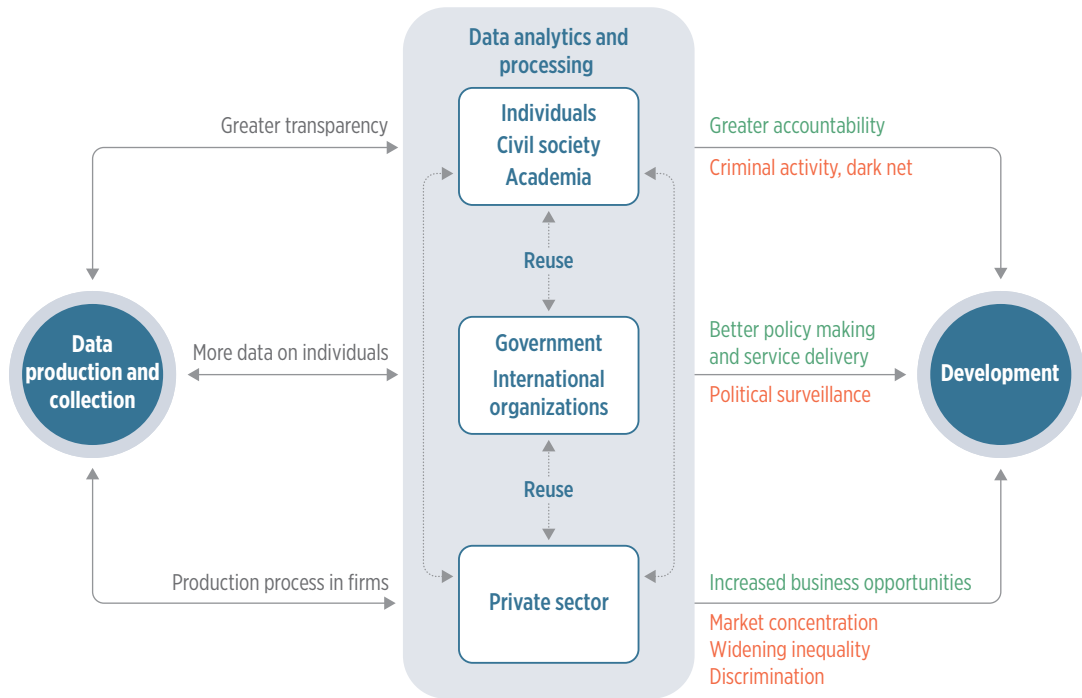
Data analytics and processing

Greater transparency

Individuals
Civil society
Academia

Greater accountability

Criminal activity, dark net

Reuse

Data production and collection

More data on individuals

Government
International organizations

Better policy making and service delivery

Political surveillance

Development

Reuse

Production process in firms

Private sector

Increased business opportunities

Market concentration
Widening inequality
Discrimination